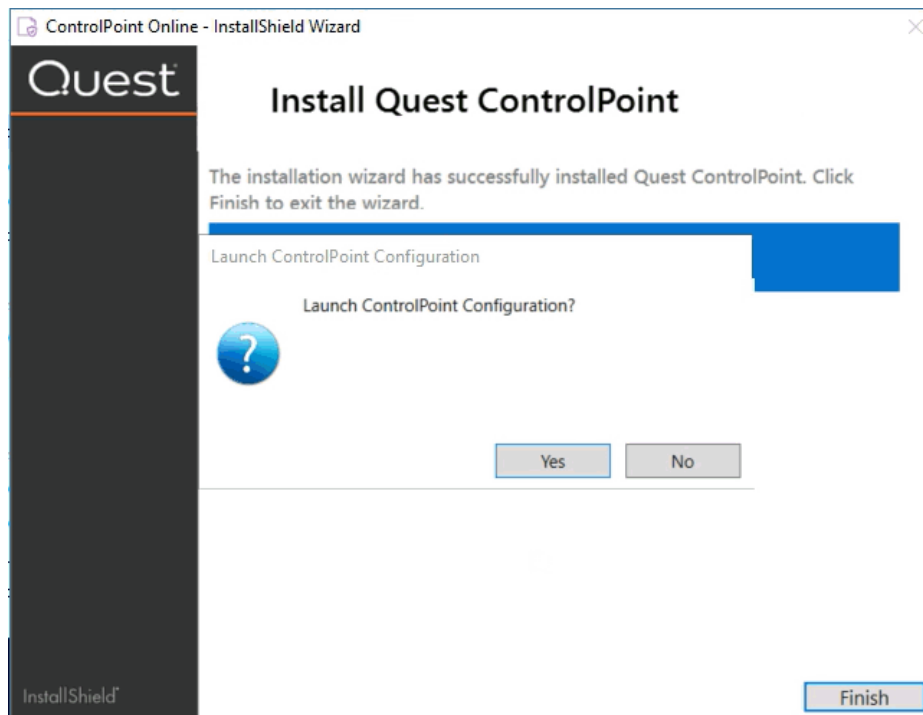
ControlPoint Online - InstallShield Wizard

Quest

Install Quest ControlPoint

The installation wizard has successfully installed Quest ControlPoint. Click Finish to exit the wizard.

Launch ControlPoint Configuration

Launch ControlPoint Configuration?

Yes

No

InstallShield

Finish